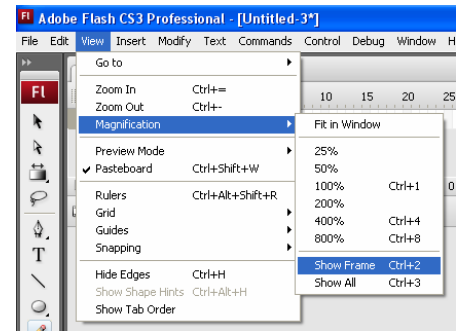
Fl Adobe Flash CS3 Professional - [Untitled-3*]

File Edit View Insert Modify Text Commands Control Debug Window H

Fl

Go to

Zoom In Ctrl+=
Zoom Out Ctrl+-
Magnification

Preview Mode
Pasteboard Ctrl+Shift+W

Rulers Ctrl+Alt+Shift+R
Grid
Guides
Snapping

Hide Edges Ctrl+H
Show Shape Hints Ctrl+Alt+H
Show Tab Order

10 15 20

Fit in Window

25%
50%
100% Ctrl+1
200%
400% Ctrl+4
800% Ctrl+8

Show Frame Ctrl+2
Show All Ctrl+3